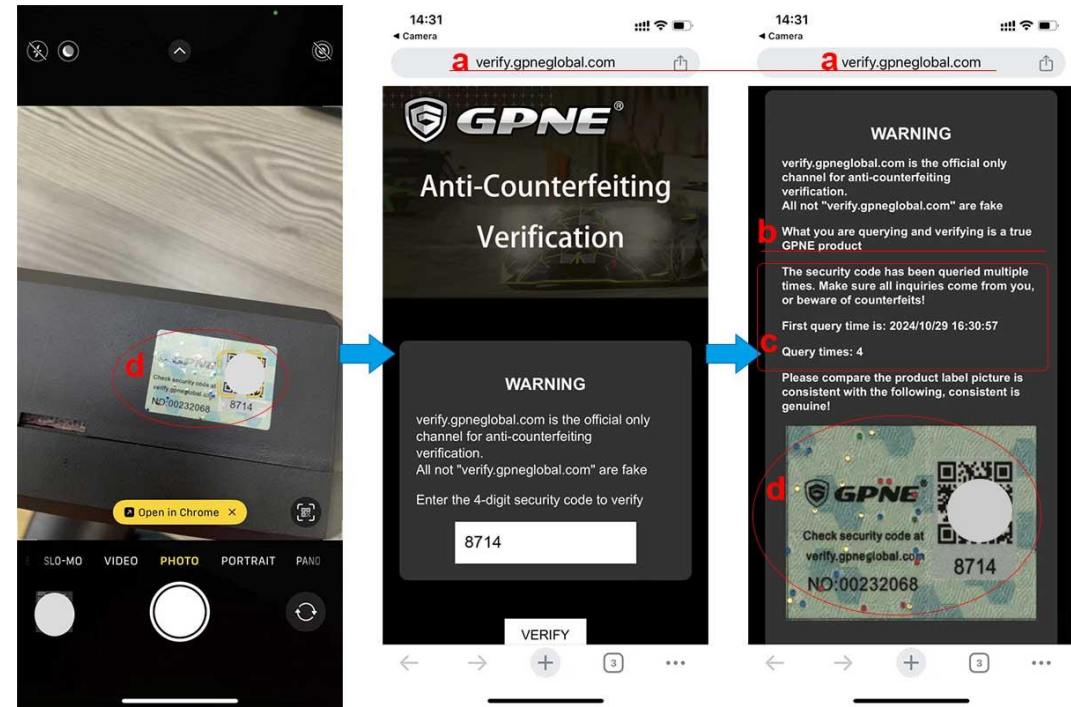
d

Check security code at verify.gpneglobal.com

NO:00232068

8714

Open in Chrome ×

SLO-MO VIDEO PHOTO PORTRAIT PANO

14:31
◂ Camera

a verify.gpneglobal.com

GPNE®

Anti-Counterfeiting Verification

WARNING

verify.gpneglobal.com is the official only channel for anti-counterfeiting verification.
All not "verify.gpneglobal.com" are fake

Enter the 4-digit security code to verify

8714

VERIFY

3

14:31
◂ Camera

a verify.gpneglobal.com

WARNING

verify.gpneglobal.com is the official only channel for anti-counterfeiting verification.
All not "verify.gpneglobal.com" are fake

b What you are querying and verifying is a true GPNE product

The security code has been queried multiple times. Make sure all inquiries come from you, or beware of counterfeits!

First query time is: 2024/10/29 16:30:57

c Query times: 4

Please compare the product label picture is consistent with the following, consistent is genuine!

d GPNE

Check security code at verify.gpneglobal.com

NO:00232068

8714

3